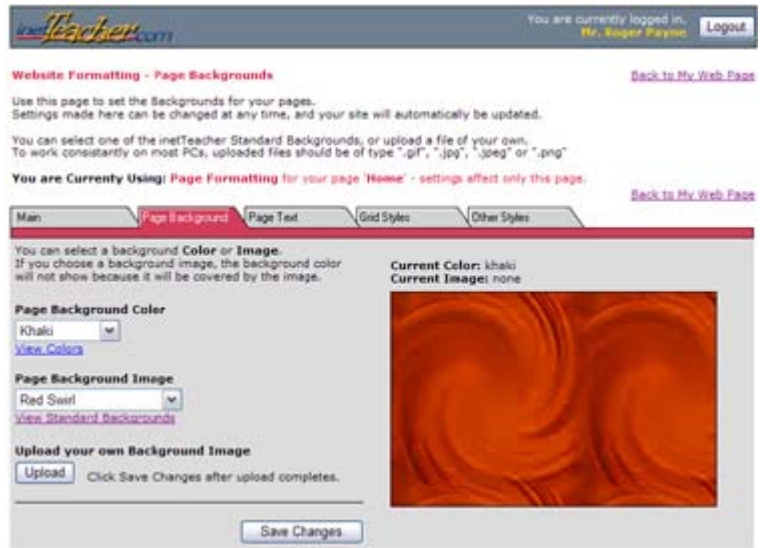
inetTeacher.com

You are currently logged in.
Mr. Roger Payne

Logout

Website Formatting - Page Backgrounds

Back to My Web Page

Use this page to set the Backgrounds for your pages.
Settings made here can be changed at any time, and your site will automatically be updated.

You can select one of the inetTeacher Standard Backgrounds, or upload a file of your own.
To work consistantly on most PCs, uploaded files should be of type ".gif", ".jpg", ".jpeg" or ".png"

You are Currenty Using: Page Formatting for your page 'Home' - settings affect only this page.

Back to My Web Page

Main | Page Background | Page Text | Grid Styles | Other Styles

You can select a background Color or Image.
If you choose a background image, the background color will not show because it will be covered by the image.

Current Color: khaki
Current Image: none

Page Background Color

Khaki

View Colors

Page Background Image

Red Swirl

View Standard Backgrounds

Upload your own Background Image

Upload

Click Save Changes after upload completes.

Save Changes